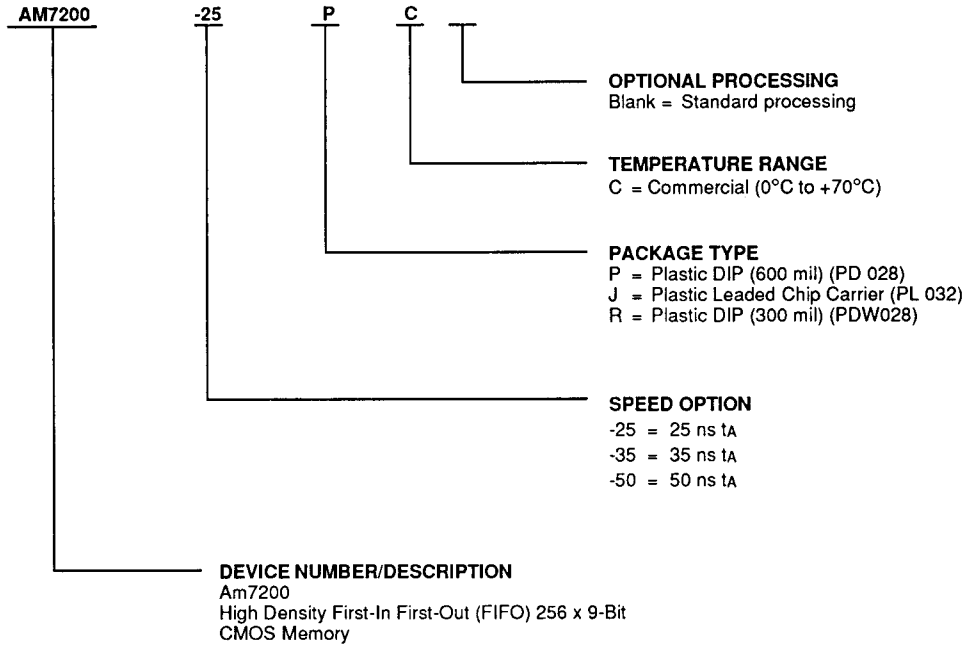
AM7200 -25 P C

OPTIONAL PROCESSING
Blank = Standard processing

TEMPERATURE RANGE
C = Commercial (0°C to +70°C)

PACKAGE TYPE
P = Plastic DIP (600 mil) (PD 028)
J = Plastic Leaded Chip Carrier (PL 032)
R = Plastic DIP (300 mil) (PDW028)

SPEED OPTION
-25 = 25 ns $t_A$
-35 = 35 ns $t_A$
-50 = 50 ns $t_A$

DEVICE NUMBER/DESCRIPTION
Am7200
High Density First-In First-Out (FIFO) 256 x 9-Bit
CMOS Memory